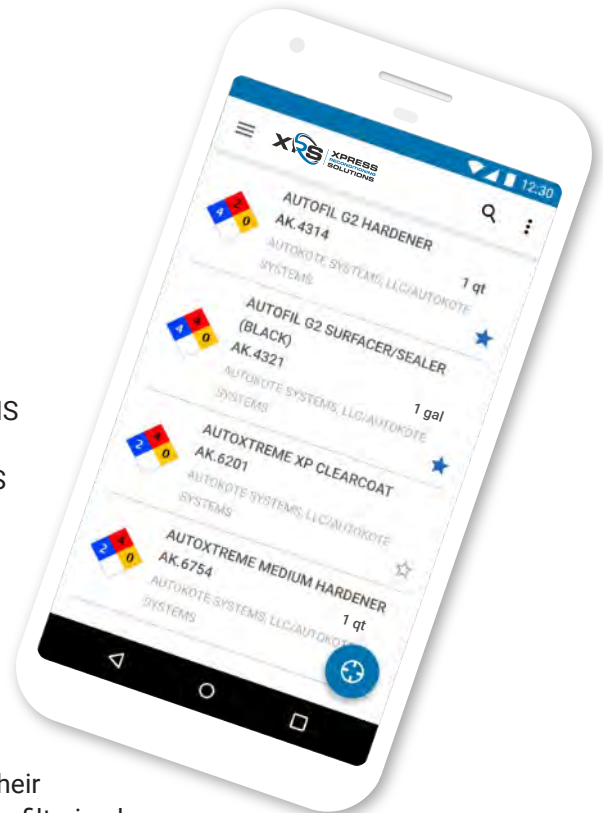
XRS XPRESS RECONDITIONING SOLUTIONS

12:30

AUTOFIL G2 HARDENER
AK.4314
AUTOKOTE SYSTEMS, LLC/AUTOKOTE SYSTEMS
1 qt

AUTOFIL G2 SURFACER/SEALER (BLACK)
AK.4321
AUTOKOTE SYSTEMS, LLC/AUTOKOTE SYSTEMS
1 gal

AUTOXTREME XP CLEARCOAT
AK.6201
AUTOKOTE SYSTEMS, LLC/AUTOKOTE SYSTEMS

AUTOXTREME MEDIUM HARDENER
AK.6754
AUTOKOTE SYSTEMS, LLC/AUTOKOTE SYSTEMS
1 qt

IS

S

heir